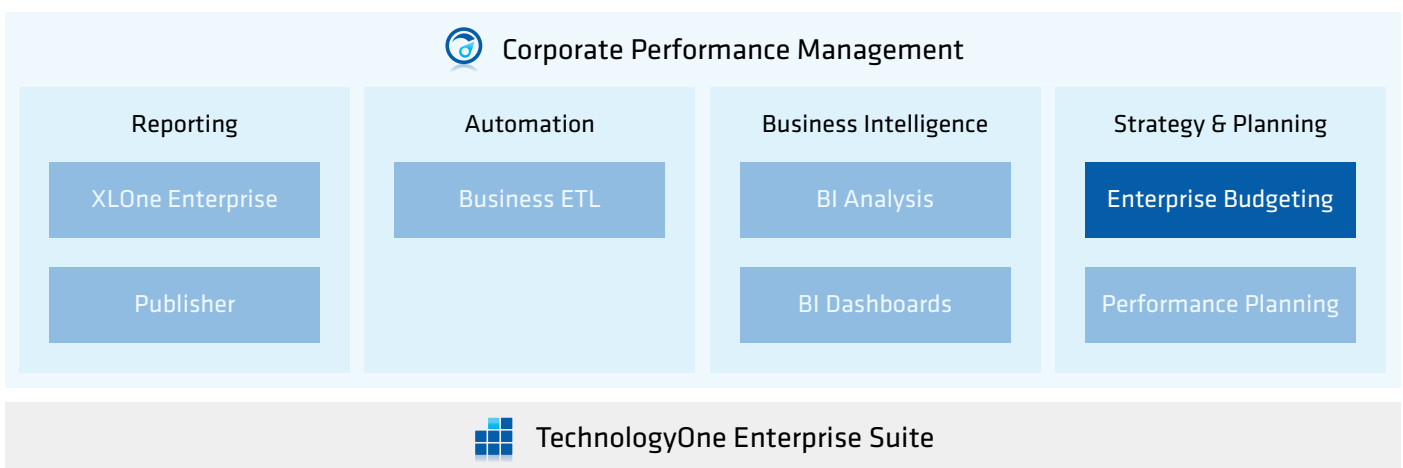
Corporate Performance Management

Reporting

XLOne Enterprise

Publisher

Automation

Business ETL

Business Intelligence

BI Analysis

BI Dashboards

Strategy & Planning

Enterprise Budgeting

Performance Planning

TechnologyOne Enterprise Suite